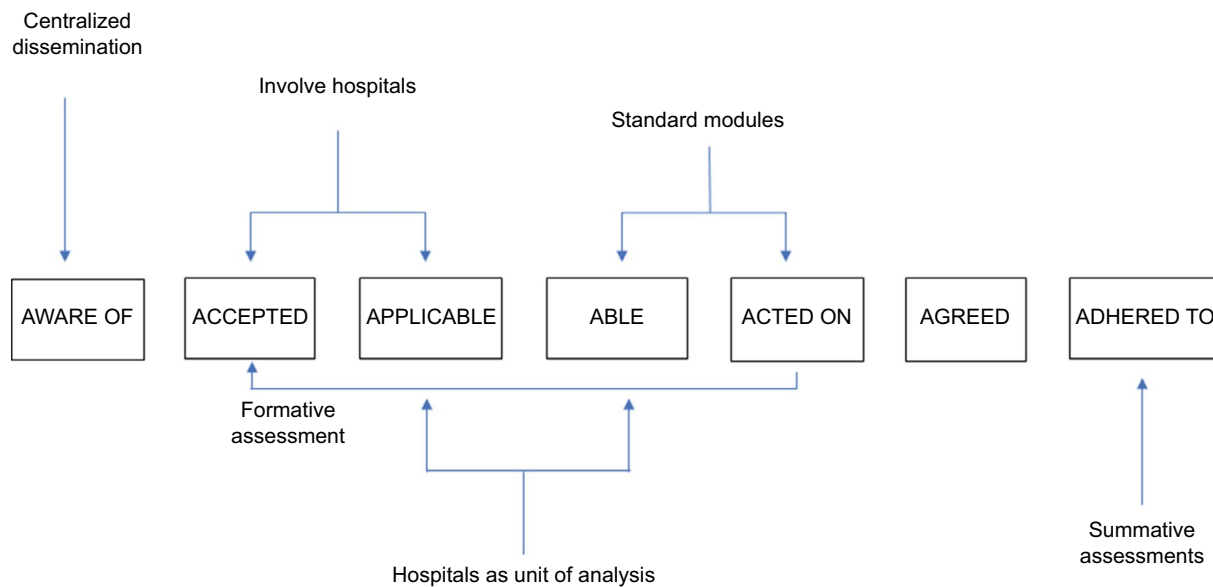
Centralized dissemination

Involve hospitals

Standard modules

AWARE OF

ACCEPTED

APPLICABLE

ABLE

ACTED ON

AGREED

ADHERED TO

Formative assessment

Hospitals as unit of analysis

Summative assessments